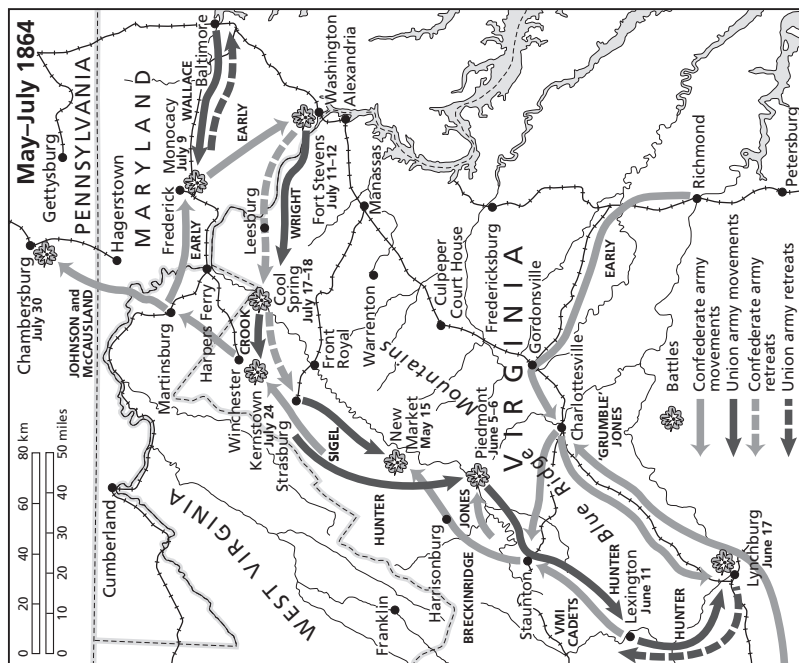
May–July 1864

PENNSYLVANIA

MARYLAND

VIRGINIA

WEST VIRGINIA

Gettysburg

Chambersburg
July 30

Hagerstown

Frederick

Monocacy
July 9

Baltimore

WALLACE

EARLY

Washington

Alexandria

Fort Stevens
July 11–12

WRIGHT

Manassas

Leesburg

EARLY

JOHNSON and McCAUSLAND

Martinsburg

Harpers Ferry

CROOK

Cool Spring
July 17–18

Winchester

Kernstown
July 24

Strasburg

Front Royal

Warrenton

Culpeper Court House

Fredericksburg

Gordonsville

Richmond

Petersburg

EARLY

SIGEL

New Market
May 15

Blue Ridge Mountains

Piedmont
June 5–6

JONES

HUNTER

Harrisonburg

BRECKINRIDGE

Charlottesville

'GRUMBLE' JONES

Staunton

VMI CADETS

HUNTER

Lexington
June 11

HUNTER

Lynchburg
June 17

Cumberland

Franklin

0 10 20 30 40 50 miles

0 20 40 60 80 km

Battles

Confederate army movements

Union army movements

Confederate army retreats

Union army retreats